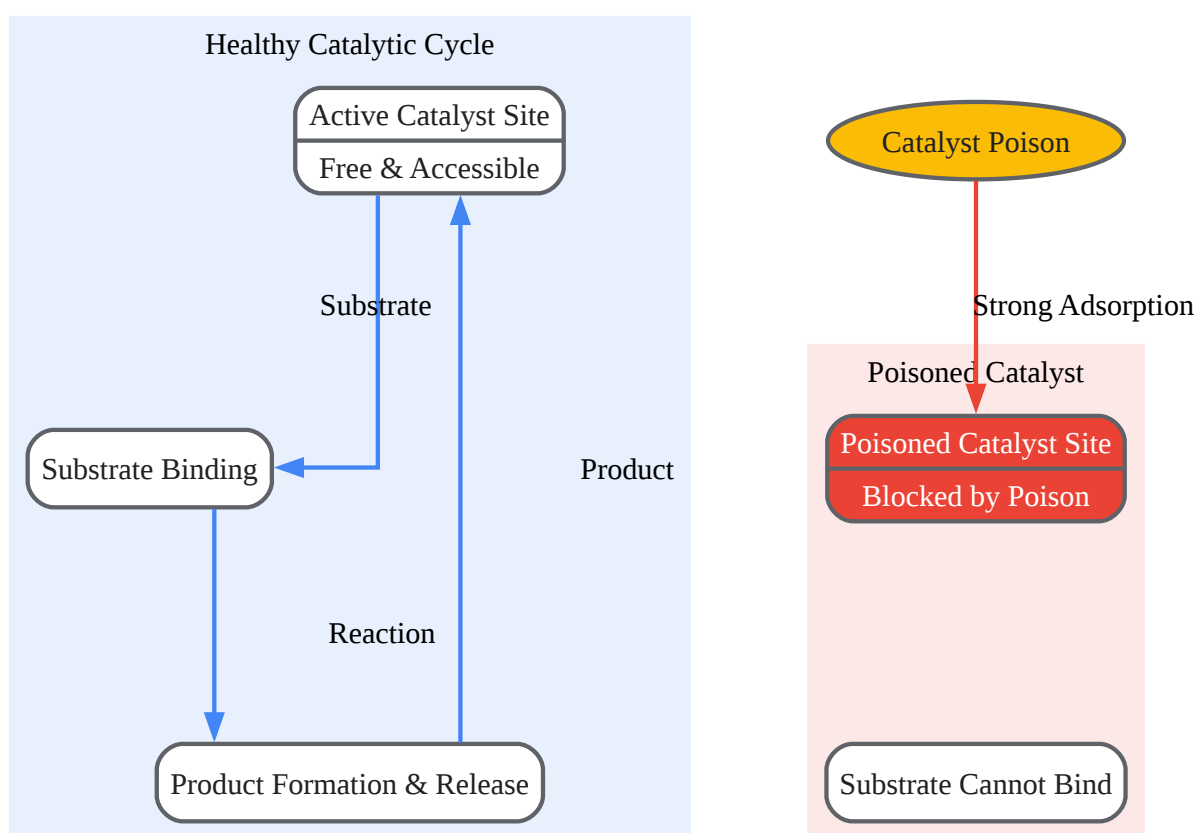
Healthy Catalytic Cycle

Active Catalyst Site
Free & Accessible

Substrate

Substrate Binding

Product

Reaction

Product Formation & Release

Catalyst Poison

Strong Adsorption

Poisoned Catalyst

Poisoned Catalyst Site
Blocked by Poison

Substrate Cannot Bind